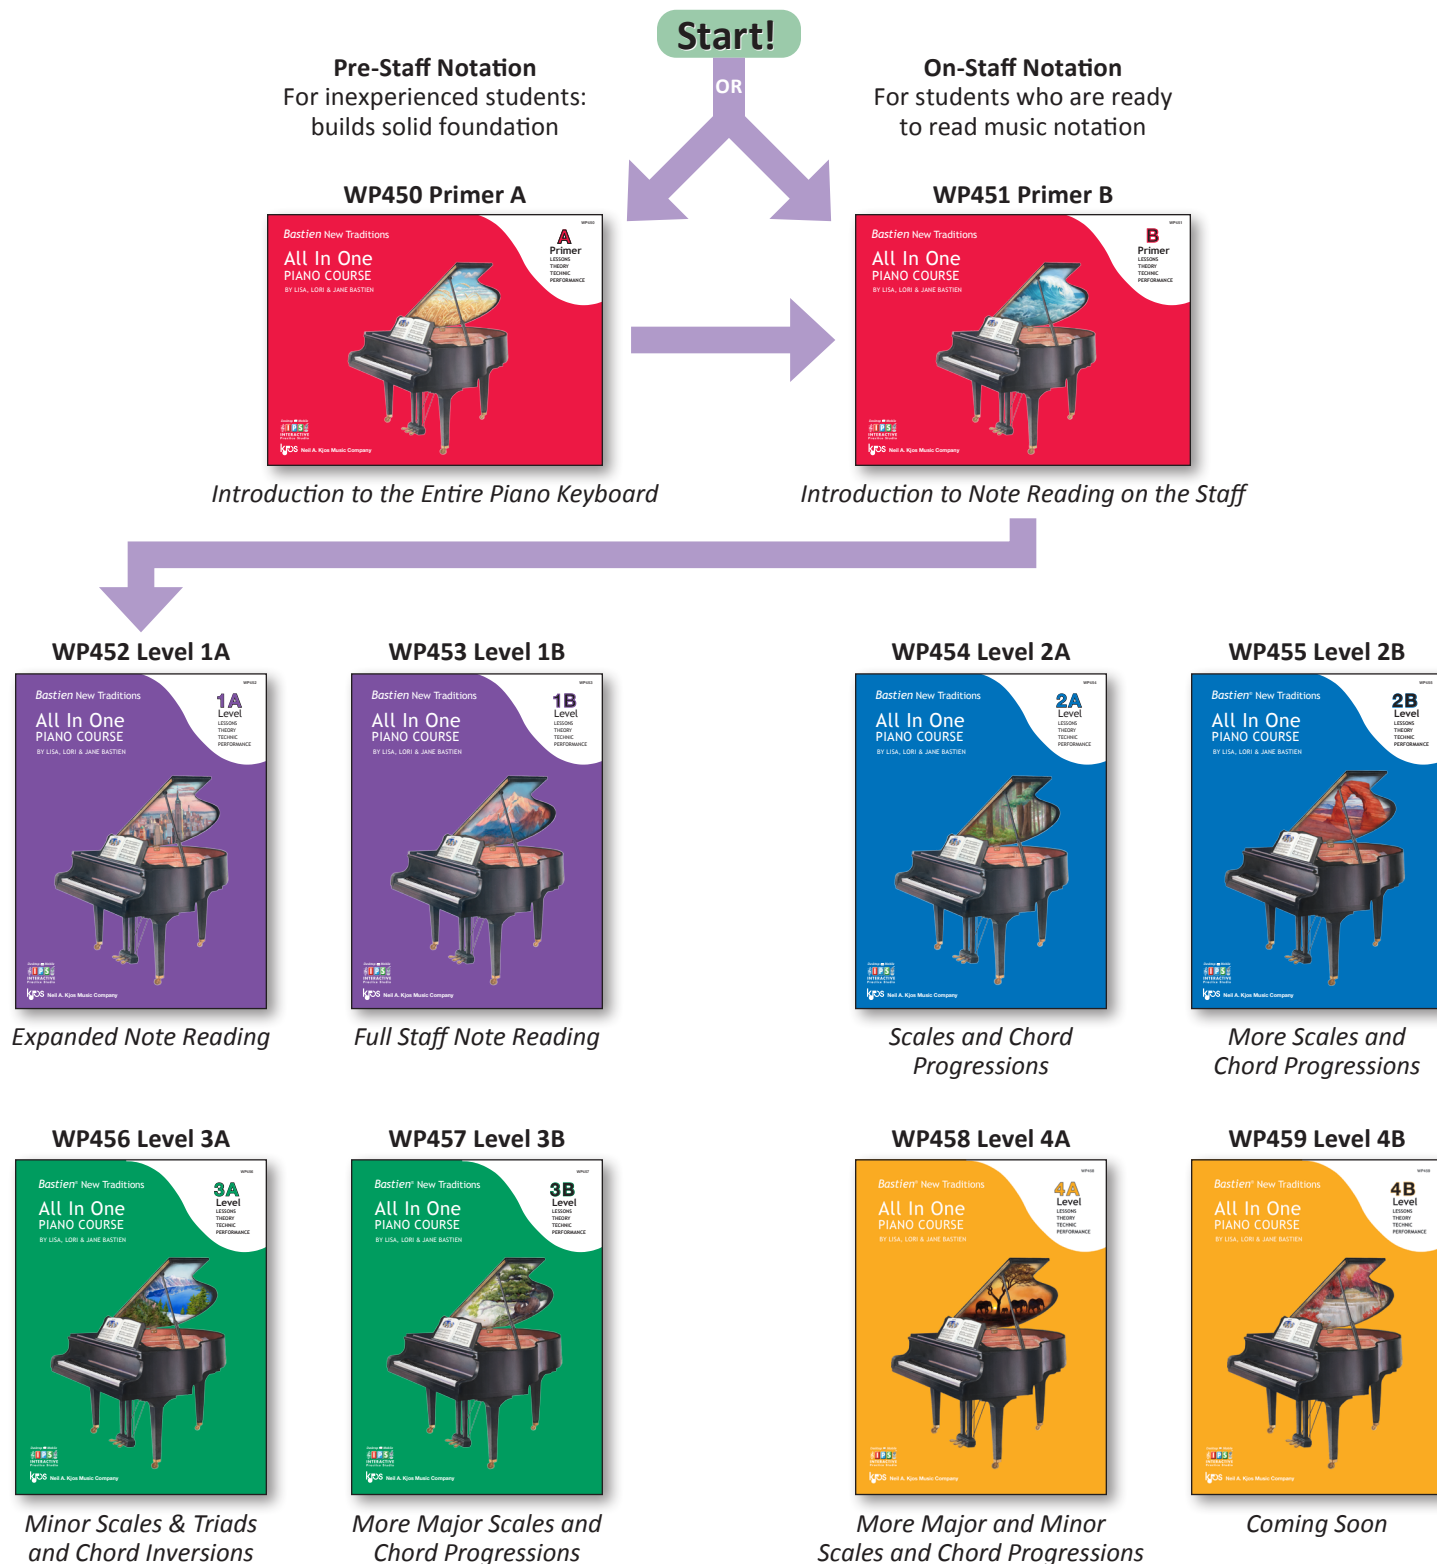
Start!

OR

Pre-Staff Notation
For inexperienced students: builds solid foundation

On-Staff Notation
For students who are ready to read music notation

WP450 Primer A

Bastien New Traditions
All In One
PIANO COURSE
BY LISA, LORI & JANE BASTIEN
A
Primer
LESSONS
THEORY
TECHNIC
PERFORMANCE

Introduction to the Entire Piano Keyboard

WP451 Primer B

Bastien New Traditions
All In One
PIANO COURSE
BY LISA, LORI & JANE BASTIEN
B
Primer
LESSONS
THEORY
TECHNIC
PERFORMANCE

Introduction to Note Reading on the Staff

WP452 Level 1A

Bastien New Traditions
All In One
PIANO COURSE
1A
Level

Expanded Note Reading

WP453 Level 1B

Bastien New Traditions
All In One
PIANO COURSE
1B
Level

Full Staff Note Reading

WP454 Level 2A

Bastien New Traditions
All In One
PIANO COURSE
2A
Level

Scales and Chord Progressions

WP455 Level 2B

Bastien New Traditions
All In One
PIANO COURSE
2B
Level

More Scales and Chord Progressions

WP456 Level 3A

Bastien New Traditions
All In One
PIANO COURSE
3A
Level

Minor Scales & Triads and Chord Inversions

WP457 Level 3B

Bastien New Traditions
All In One
PIANO COURSE
3B
Level

More Major Scales and Chord Progressions

WP458 Level 4A

Bastien New Traditions
All In One
PIANO COURSE
4A
Level

More Major and Minor Scales and Chord Progressions

WP459 Level 4B

Bastien New Traditions
All In One
PIANO COURSE
4B
Level

Coming Soon